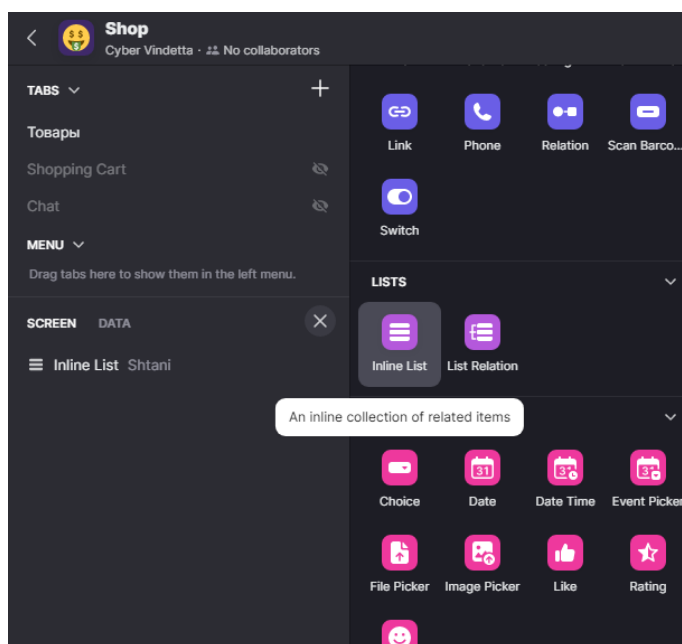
Shop
Cyber Vindetta · No collaborators

TABS
Товары
Shopping Cart
Chat
MENU
Drag tabs here to show them in the left menu.

SCREEN DATA
Inline List Shtani

Link
Phone
Relation
Scan Barco...
Switch

LISTS
Inline List
List Relation

An inline collection of related items

Choice
Date
Date Time
Event Picker
File Picker
Image Picker
Like
Rating